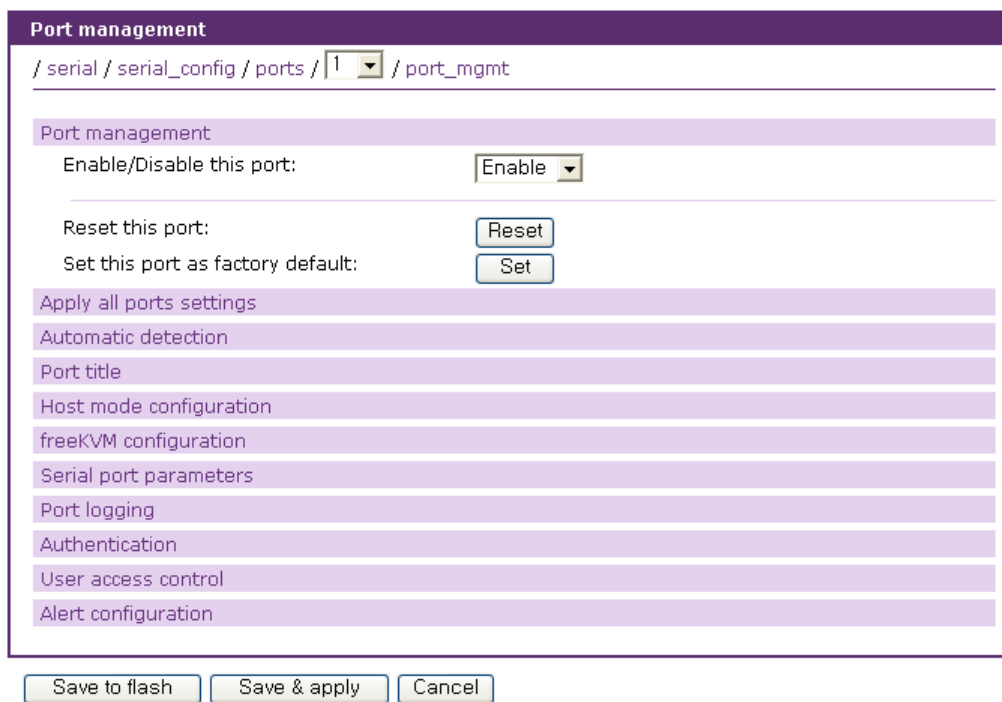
Port management

/ serial / serial_config / ports / 1 / port_mgmt

Port management

Enable/Disable this port: Enable

Reset this port: Reset

Set this port as factory default: Set

Apply all ports settings

Automatic detection

Port title

Host mode configuration

freeKVM configuration

Serial port parameters

Port logging

Authentication

User access control

Alert configuration

Save to flash | Save & apply | Cancel